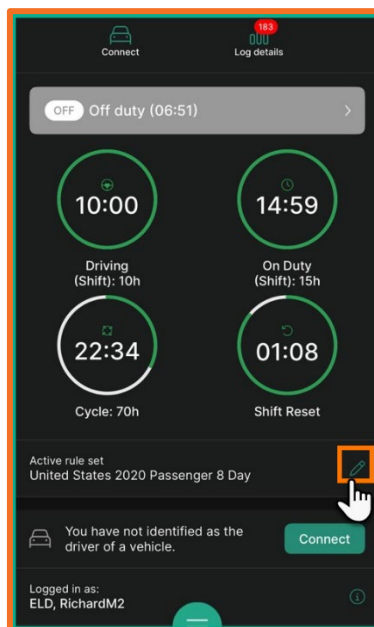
Connect

183
Log details

OFF Off duty (06:51)

10:00
Driving (Shift): 10h

14:59
On Duty (Shift): 15h

22:34
Cycle: 70h

01:08
Shift Reset

Active rule set
United States 2020 Passenger 8 Day

You have not identified as the driver of a vehicle.

Connect

Logged in as:
ELD, RichardM2